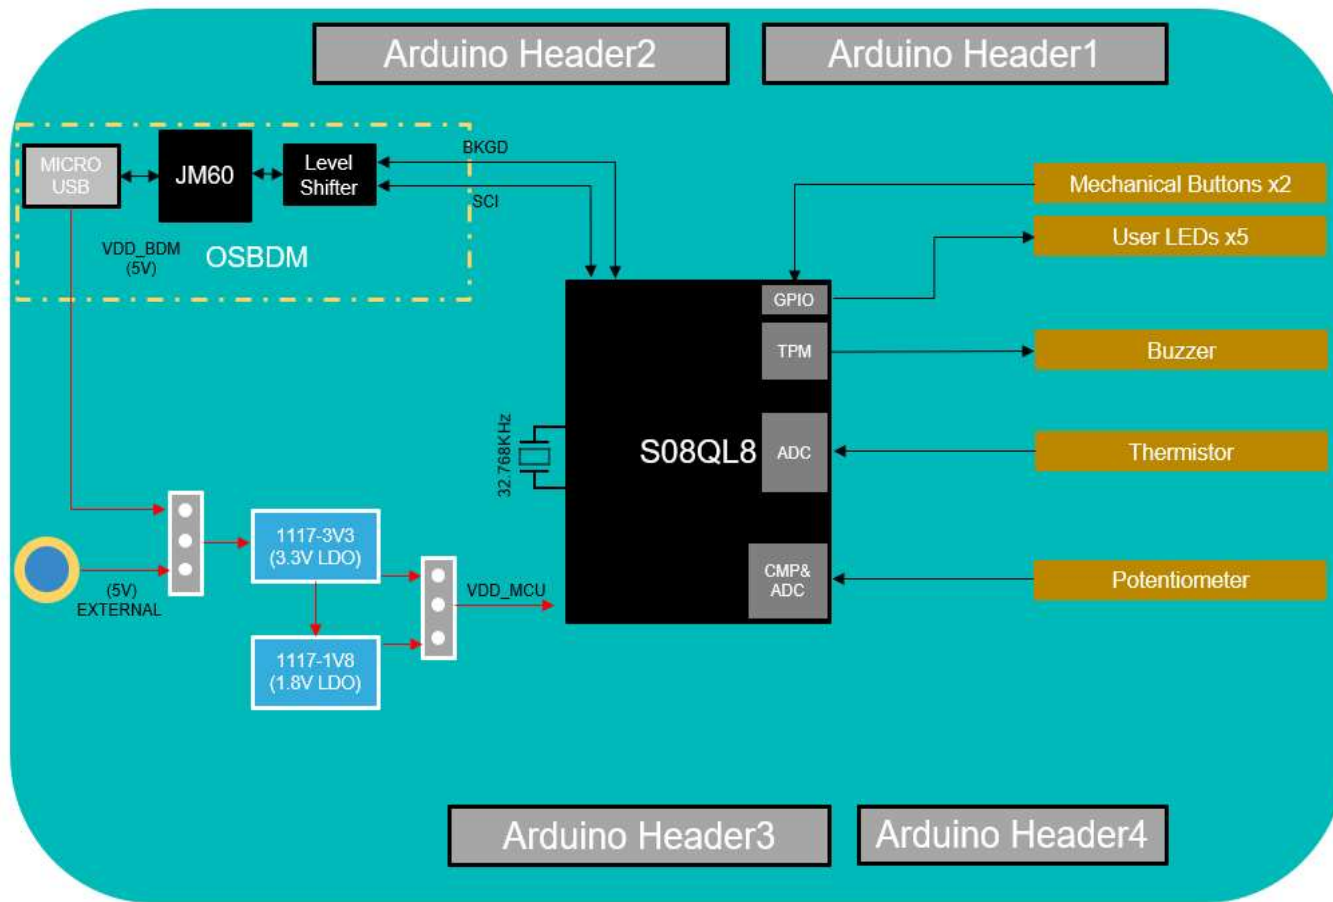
Arduino Header2

Arduino Header1

MICRO USB

JM60

Level Shifter

BKGD

SCI

VDD_BDM (5V)

OSBDM

Mechanical Buttons x2

User LEDs x5

GPIO

TPM

Buzzer

32.768K Hz

S08QL8

ADC

Thermistor

CMP& ADC

Potentiometer

(5V) EXTERNAL

1117-3V3 (3.3V LDO)

VDD_MCU

1117-1V8 (1.8V LDO)

Arduino Header3

Arduino Header4